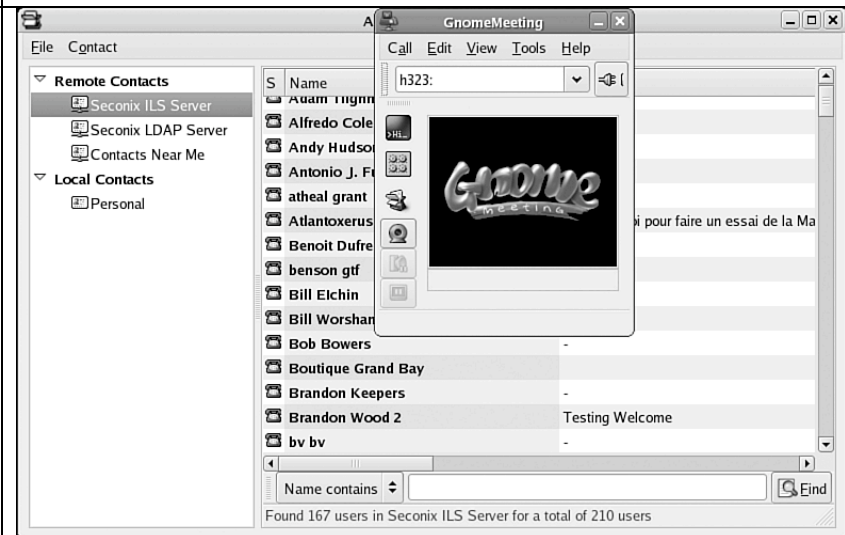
A
GnomeMeeting
Call Edit View Tools Help
h323:
File Contact
Remote Contacts
Seconix ILS Server
Seconix LDAP Server
Contacts Near Me
Local Contacts
Personal
S Name
Adam Tighm
Alfredo Cole
Andy Hudso
Antonio J. F
atheal grant
Atlantoxerus
Benoit Dufre
benson gtf
Bill Elchin
Bill Worshan
Bob Bowers
Boutique Grand Bay
Brandon Keepers
Brandon Wood 2
bv bv
pi pour faire un essai de la Ma
-
-
Testing Welcome
-
Name contains
Find
Found 167 users in Seconix ILS Server for a total of 210 users